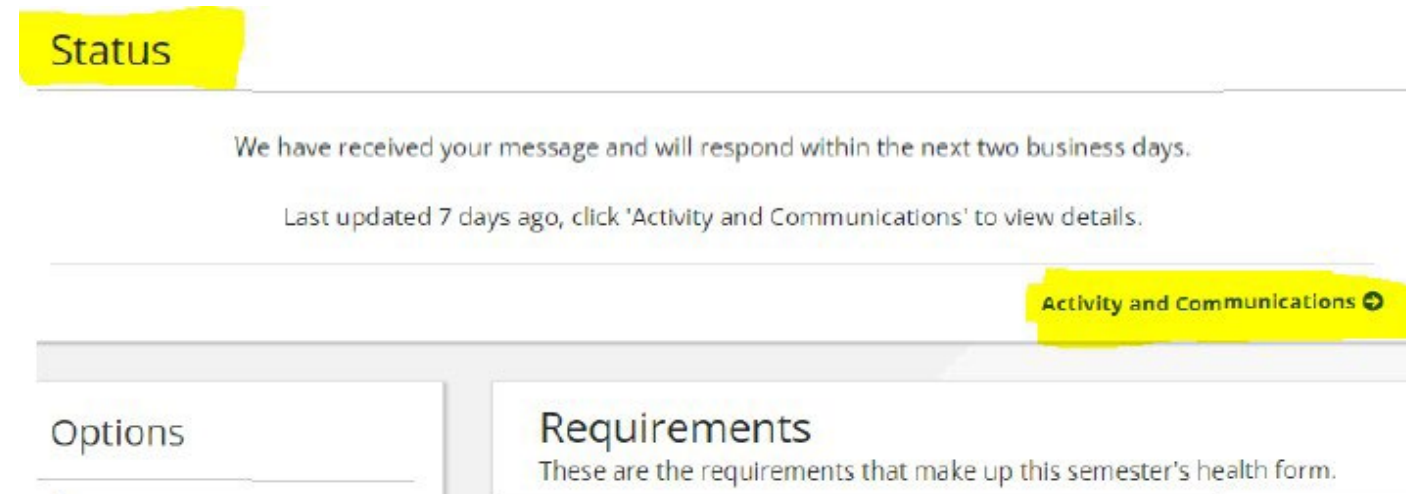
Status

We have received your message and will respond within the next two business days.

Last updated 7 days ago, click 'Activity and Communications' to view details.

Activity and Communications

Options

Requirements

These are the requirements that make up this semester's health form.